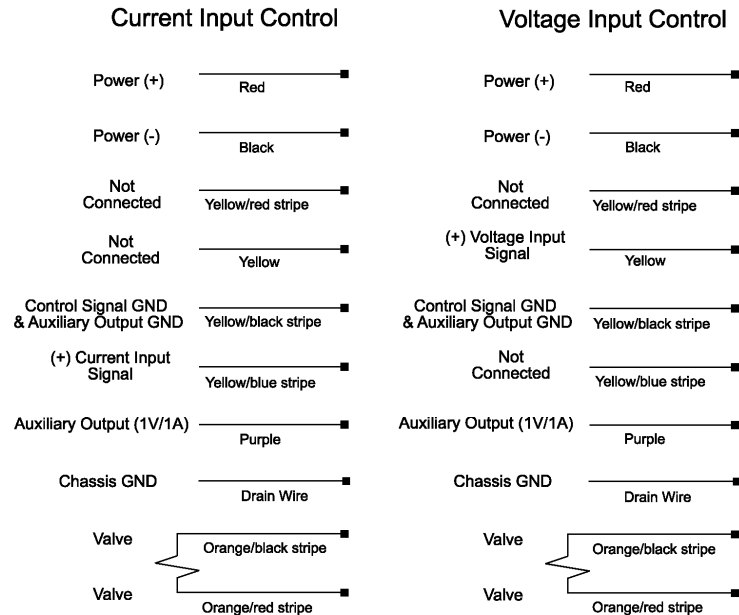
Current Input Control

Power (+)
Red

Power (-)
Black

Not Connected
Yellow/red stripe

Not Connected
Yellow

Control Signal GND & Auxiliary Output GND
Yellow/black stripe

(+) Current Input Signal
Yellow/blue stripe

Auxiliary Output (1V/1A)
Purple

Chassis GND
Drain Wire

Valve
Orange/black stripe

Valve
Orange/red stripe

Voltage Input Control

Power (+)
Red

Power (-)
Black

Not Connected
Yellow/red stripe

(+) Voltage Input Signal
Yellow

Control Signal GND & Auxiliary Output GND
Yellow/black stripe

Not Connected
Yellow/blue stripe

Auxiliary Output (1V/1A)
Purple

Chassis GND
Drain Wire

Valve
Orange/black stripe

Valve
Orange/red stripe